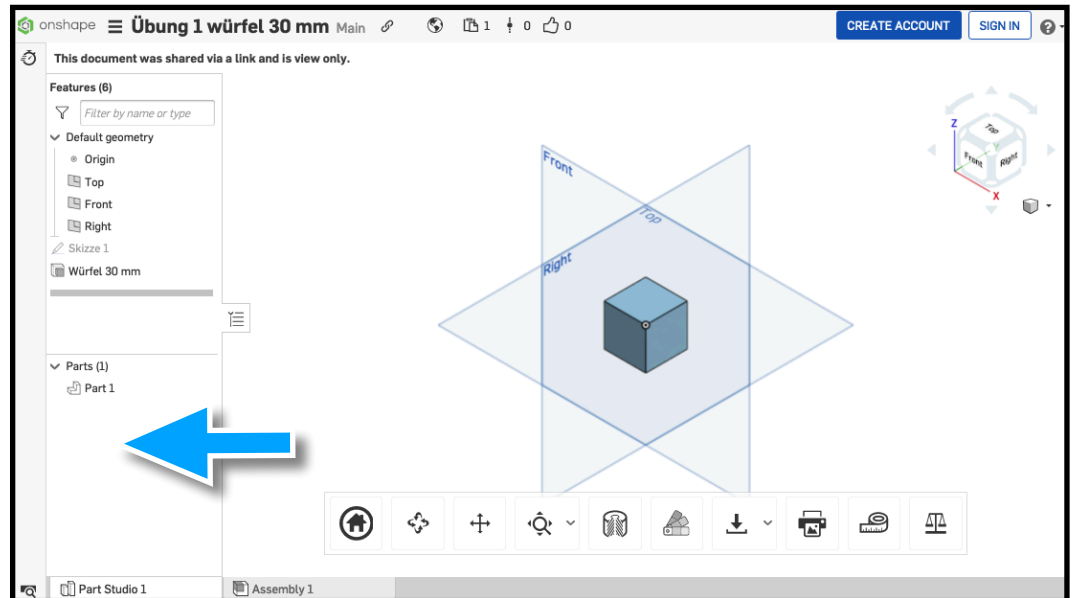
onshape ≡ Übung 1 würfel 30 mm Main 1 0 0 CREATE ACCOUNT SIGN IN

This document was shared via a link and is view only.

Features (6)
Filter by name or type
Default geometry
Origin
Top
Front
Right
Skizze 1
Würfel 30 mm

Parts (1)
Part 1

Front
Top
Right

Z
Top
Front
Right
X

Part Studio 1
Assembly 1